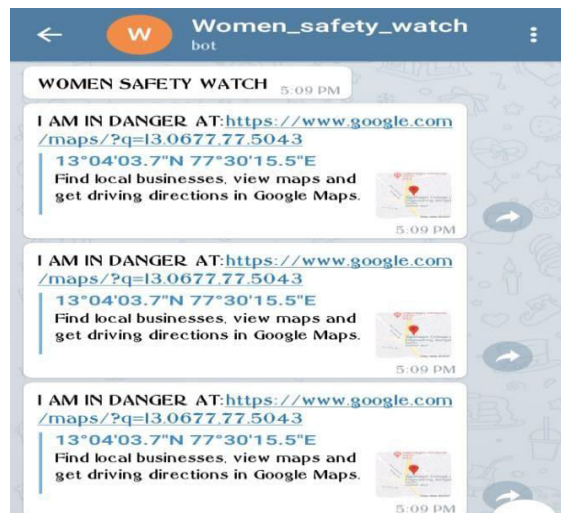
W Women_safety_watch
bot

WOMEN SAFETY WATCH 5:09 PM

I AM IN DANGER AT:https://www.google.com/maps/?q=13.0677,77.5043
13°04'03.7"N 77°30'15.5"E
Find local businesses, view maps and get driving directions in Google Maps.
5:09 PM

I AM IN DANGER AT:https://www.google.com/maps/?q=13.0677,77.5043
13°04'03.7"N 77°30'15.5"E
Find local businesses, view maps and get driving directions in Google Maps.
5:09 PM

I AM IN DANGER AT:https://www.google.com/maps/?q=13.0677,77.5043
13°04'03.7"N 77°30'15.5"E
Find local businesses, view maps and get driving directions in Google Maps.
5:09 PM